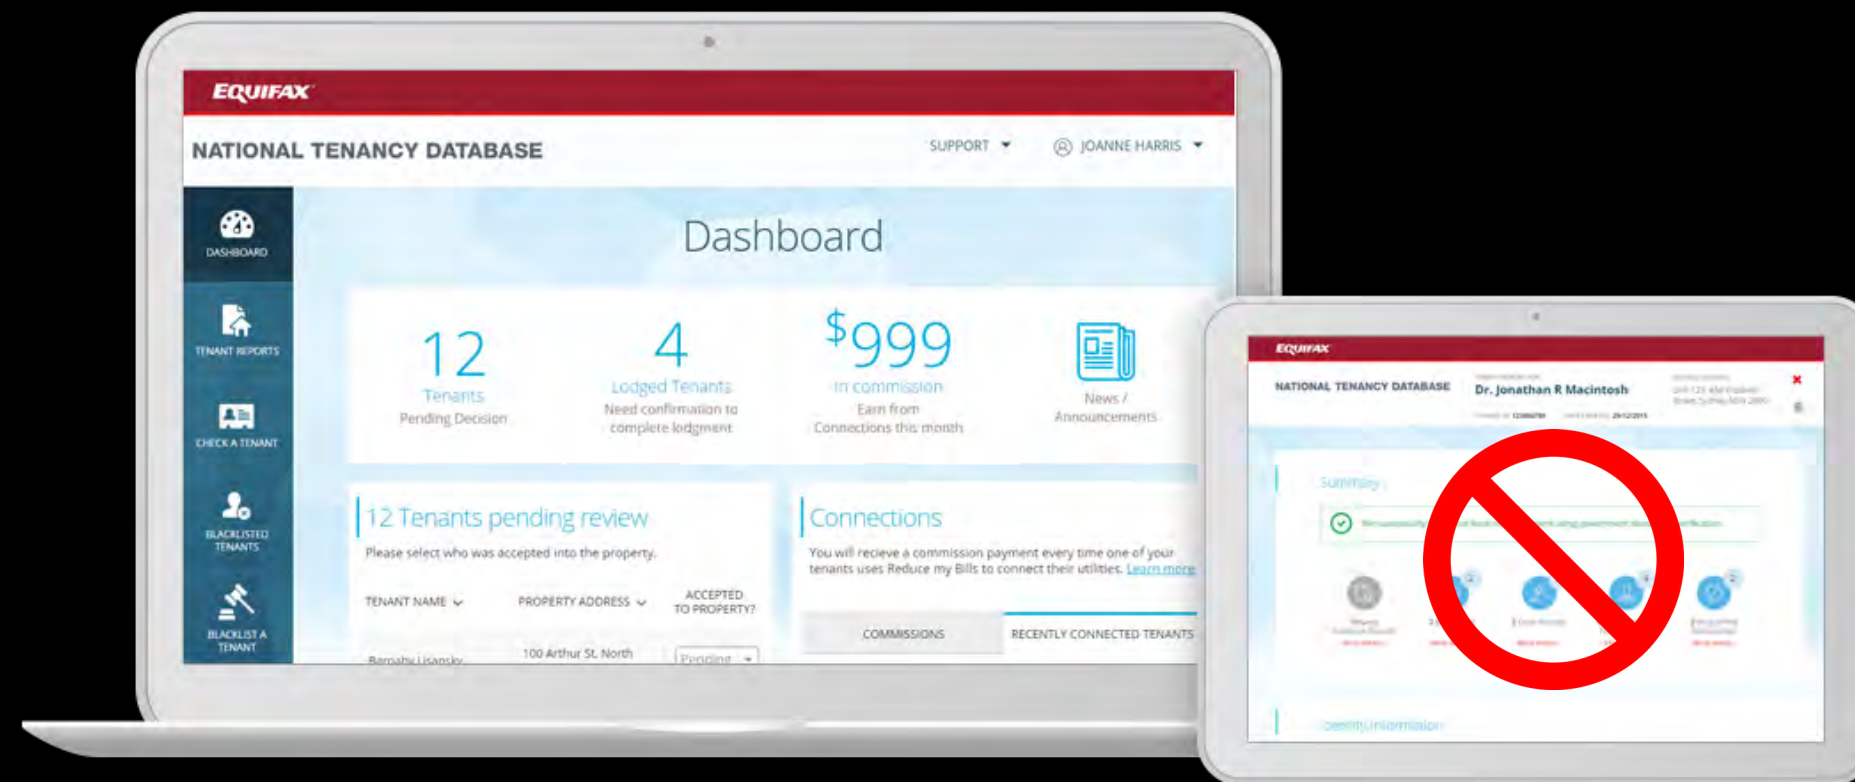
EQUIFAX

NATIONAL TENANCY DATABASE

SUPPORT

JOANNE HARRIS

DASHBOARD

TENANT REPORTS

CHECK A TENANT

BLACKLISTED TENANTS

BLACKLIST A TENANT

Dashboard

12
Tenants
Pending Decision

4
Lodged Tenants
Need confirmation to complete lodgment

$999
In commission
Earn from Connections this month

News / Announcements

12 Tenants pending review

Please select who was accepted into the property.

| TENANT NAME | PROPERTY ADDRESS | ACCEPTED TO PROPERTY? |
|---|---|---|
| Barnaby Lisansky | 100 Arthur St, North | Pending |

Connections

You will recieve a commission payment every time one of your tenants uses Reduce my Bills to connect their utilities. Learn more

COMMISSIONS

RECENTLY CONNECTED TENANTS

EQUIFAX

NATIONAL TENANCY DATABASE

Dr. Jonathan R Macintosh

Summary

Identity information